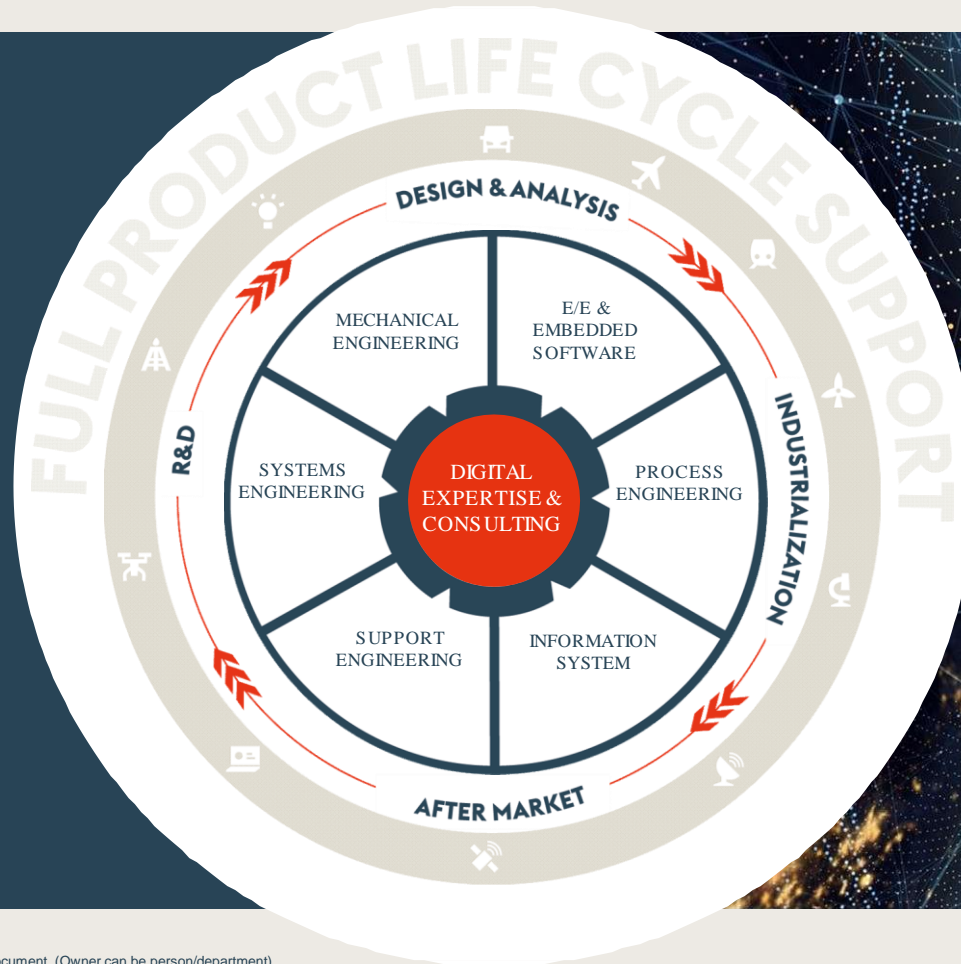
FULL PRODUCT LIFE CYCLE SUPPORT

DESIGN & ANALYSIS

INDUSTRIALIZATION

AFTER MARKET

R&D

MECHANICAL ENGINEERING

E/E & EMBEDDED SOFTWARE

PROCESS ENGINEERING

INFORMATION SYSTEM

SUPPORT ENGINEERING

SYSTEMS ENGINEERING

DIGITAL EXPERTISE & CONSULTING

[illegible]cument. (Owner can be person/department)